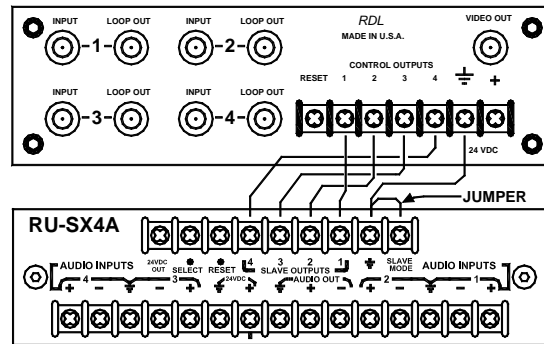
INPUT LOOP OUT
-1-
INPUT LOOP OUT
-2-
RDL
MADE IN U.S.A.
VIDEO OUT
INPUT LOOP OUT
-3-
INPUT LOOP OUT
-4-
CONTROL OUTPUTS
RESET 1 2 3 4
+
24 VDC

JUMPER

RU-SX4A
AUDIO INPUTS
4
+ −
24VDC OUT
SELECT
RESET
3
24VDC
4 3 2 1
SLAVE OUTPUTS
AUDIO OUT
+ −
SLAVE MODE
AUDIO INPUTS
2 1
+ −